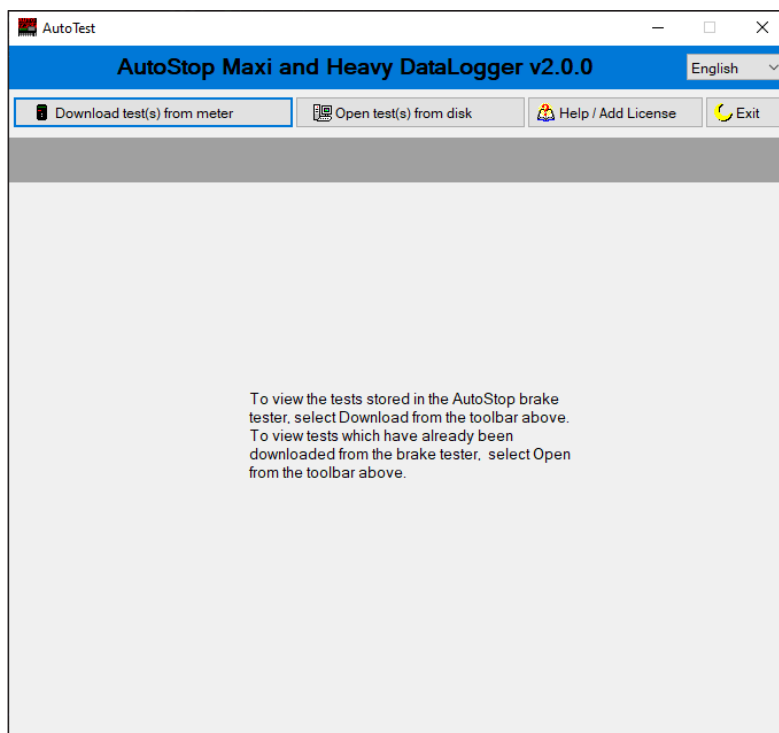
AutoTest

AutoStop Maxi and Heavy DataLogger v2.0.0

English

Download test(s) from meter

Open test(s) from disk

Help / Add License

Exit

To view the tests stored in the AutoStop brake tester, select Download from the toolbar above. To view tests which have already been downloaded from the brake tester, select Open from the toolbar above.